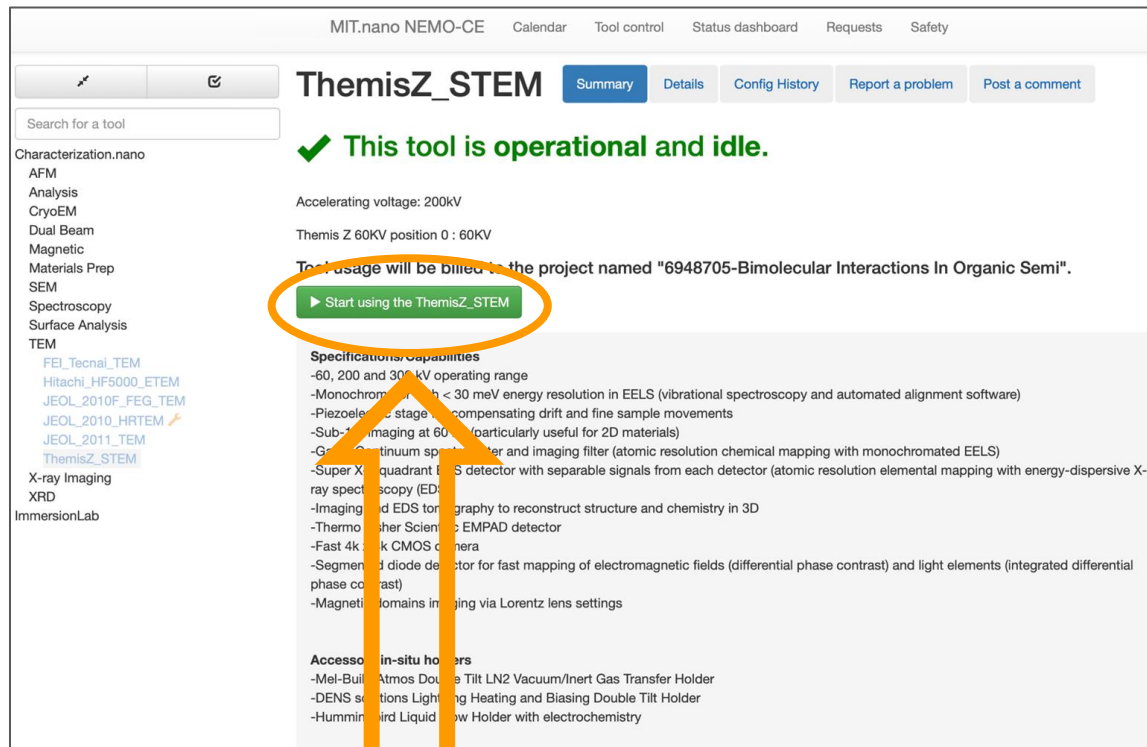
MIT.nano NEMO-CE Calendar Tool control Status dashboard Requests Safety

Search for a tool

Characterization.nano
AFM
Analysis
CryoEM
Dual Beam
Magnetic
Materials Prep
SEM
Spectroscopy
Surface Analysis
TEM
FEI_Tecnai_TEM
Hitachi_HF5000_ETEM
JEOL_2010F_FEG_TEM
JEOL_2010_HRTEM
JEOL_2011_TEM
ThemisZ_STEM
X-ray Imaging
XRD
ImmersionLab

ThemisZ_STEM Summary Details Config History Report a problem Post a comment

This tool is operational and idle.

Accelerating voltage: 200kV

Themis Z 60KV position 0 : 60KV

To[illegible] usage will be bille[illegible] the project named "6948705-Bimolecular Interactions In Organic Semi".

▶ Start using the ThemisZ_STEM

Specifications/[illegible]apabilities
-60, 200 and 30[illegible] kV operating range
-Monochrom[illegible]h < 30 meV energy resolution in EELS (vibrational spectroscopy and automated alignment software)
-Piezoele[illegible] stage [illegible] compensating drift and fine sample movements
-Sub-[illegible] imaging at 60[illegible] (particularly useful for 2D materials)
-Ga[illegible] Continuum spe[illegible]er and imaging filter (atomic resolution chemical mapping with monochromated EELS)
-Super X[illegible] quadrant E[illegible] detector with separable signals from each detector (atomic resolution elemental mapping with energy-dispersive X-ray spectr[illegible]scopy (EDS
-Imaging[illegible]d EDS to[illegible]graphy to reconstruct structure and chemistry in 3D
-Thermo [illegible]sher Scient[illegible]c EMPAD detector
-Fast 4k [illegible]k CMOS c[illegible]mera
-Segmen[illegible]d diode de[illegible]ctor for fast mapping of electromagnetic fields (differential phase contrast) and light elements (integrated differential phase co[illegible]rast)
-Magneti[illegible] domains im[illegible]ging via Lorentz lens settings

Access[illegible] in-situ ho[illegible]ers
-Mel-Buil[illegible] Atmos Doub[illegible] Tilt LN2 Vacuum/Inert Gas Transfer Holder
-DENS s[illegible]utions Ligh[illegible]ng Heating and Biasing Double Tilt Holder
-Humm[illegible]bird Liquid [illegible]ow Holder with electrochemistry